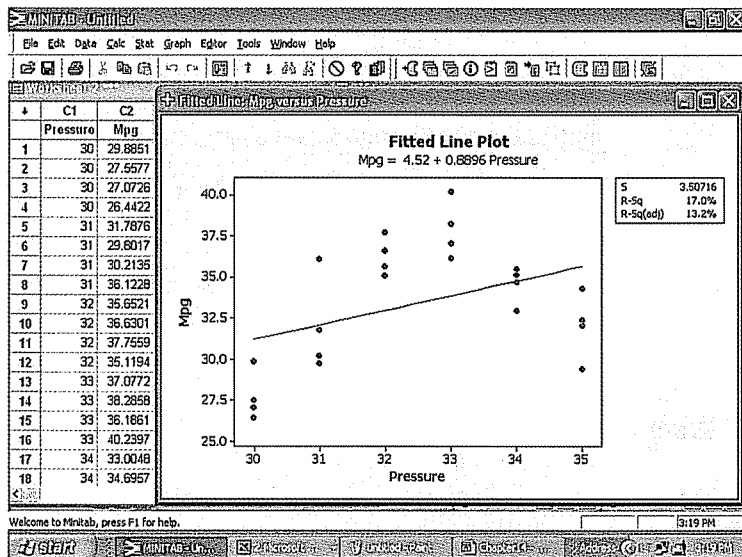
MINITAB - Untitled

File Edit Data Calc Stat Graph Editor Tools Window Help

Worksheet 2

| ↓ | C1 | C2 |
|---|---|---|
| | Pressure | Mpg |
| 1 | 30 | 29.8851 |
| 2 | 30 | 27.5577 |
| 3 | 30 | 27.0726 |
| 4 | 30 | 26.4422 |
| 5 | 31 | 31.7876 |
| 6 | 31 | 29.8017 |
| 7 | 31 | 30.2135 |
| 8 | 31 | 36.1228 |
| 9 | 32 | 35.6521 |
| 10 | 32 | 36.6301 |
| 11 | 32 | 37.7559 |
| 12 | 32 | 35.1194 |
| 13 | 33 | 37.0772 |
| 14 | 33 | 38.2858 |
| 15 | 33 | 36.1861 |
| 16 | 33 | 40.2397 |
| 17 | 34 | 33.0048 |
| 18 | 34 | 34.6957 |

Fitted Line: Mpg versus Pressure

Fitted Line Plot
Mpg = 4.52 + 0.8896 Pressure

| S | 3.50716 |
|---|---|
| R-Sq | 17.0% |
| R-Sq(adj) | 13.2% |

40.0
37.5
35.0
32.5
30.0
27.5
25.0
Mpg

30 31 32 33 34 35
Pressure

Welcome to Minitab, press F1 for help.

3:19 PM

start MINITAB - Un... 2 Microsoft ... untitled - Paint Chapter 4 ... 3:19 PM